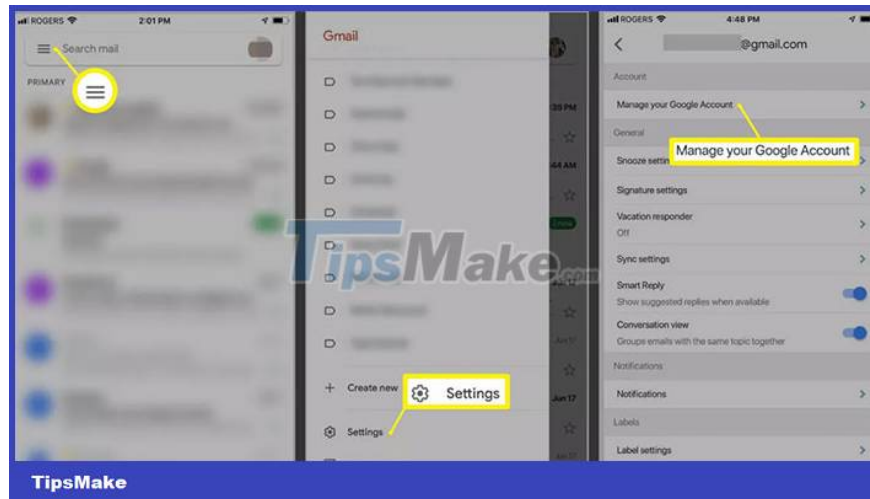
ROGERS 2:01 PM

Search mail

PRIMARY

Gmail

39 PM

44 AM

Create new

Settings

Settings

Jun 17

ROGERS 4:48 PM

@gmail.com

Account

Manage your Google Account

General

Manage your Google Account

Snooze settin

Signature settings

Vacation responder

Off

Sync settings

Smart Reply

Show suggested replies when available

Conversation view

Groups emails with the same topic together

Notifications

Notifications

Labels

Label settings

TipsMake.com

TipsMake